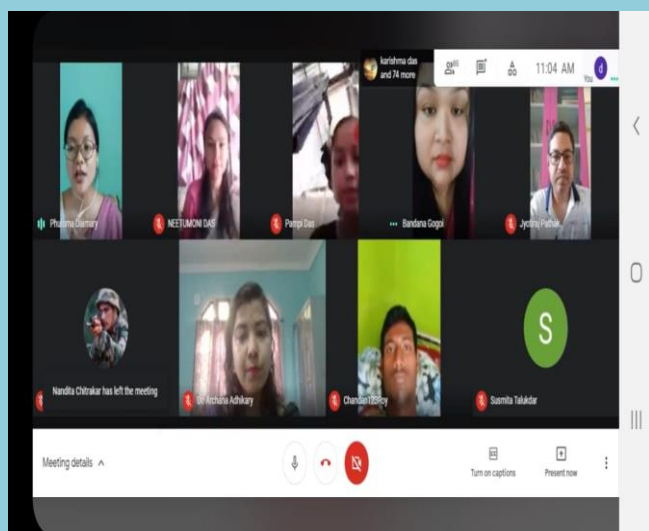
karishma das and 74 more

11:04 AM

You

Phulima Daimary

NEETUMONI DAS

Pampi Das

Bandana Gogoi

Jyotiraj Pathak

Nandita Chitrakar has left the meeting

Dr. Archana Adhikary

Chandan123Roy

S

Susmita Talukdar

Meeting details

Turn on captions

Present now